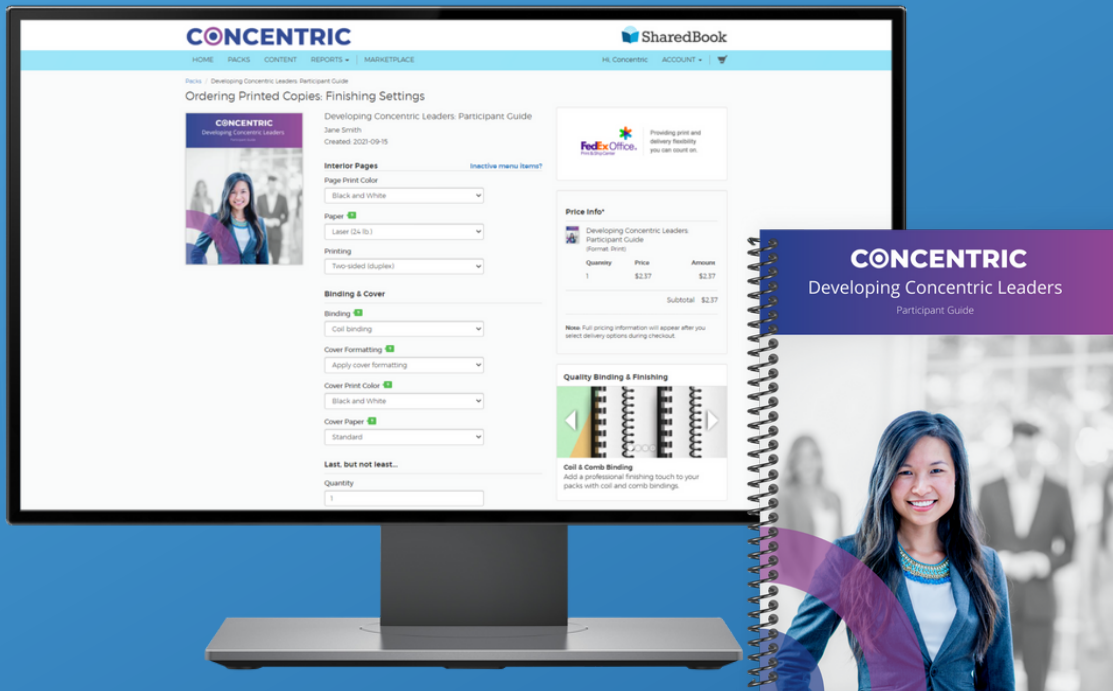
CONCENTRIC

SharedBook

HOME PACKS CONTENT REPORTS MARKETPLACE Hi, Concentric ACCOUNT

Packs / Developing Concentric Leaders: Participant Guide

Ordering Printed Copies: Finishing Settings

CONCENTRIC
Developing Concentric Leaders
Participant Guide

Developing Concentric Leaders: Participant Guide
Jane Smith
Created: 2021-09-15

Interior Pages
Inactive menu items?

Page Print Color
Black and White

Paper
Laser (24 lb.)

Printing
Two-sided (duplex)

Binding & Cover

Binding
Coil binding

Cover Formatting
Apply cover formatting

Cover Print Color
Black and White

Cover Paper
Standard

Last, but not least...

Quantity
1

FedEx Office. Print & Ship Center
Providing print and delivery flexibility you can count on.

Price Info*

Developing Concentric Leaders: Participant Guide
(Format: Print)

| Quantity | Price | Amount |
|---|---|---|
| 1 | $2.37 | $2.37 |

Subtotal $2.37

Note: Full pricing information will appear after you select delivery options during checkout.

Quality Binding & Finishing

Coil & Comb Binding
Add a professional finishing touch to your packs with coil and comb bindings.

CONCENTRIC
Developing Concentric Leaders
Participant Guide